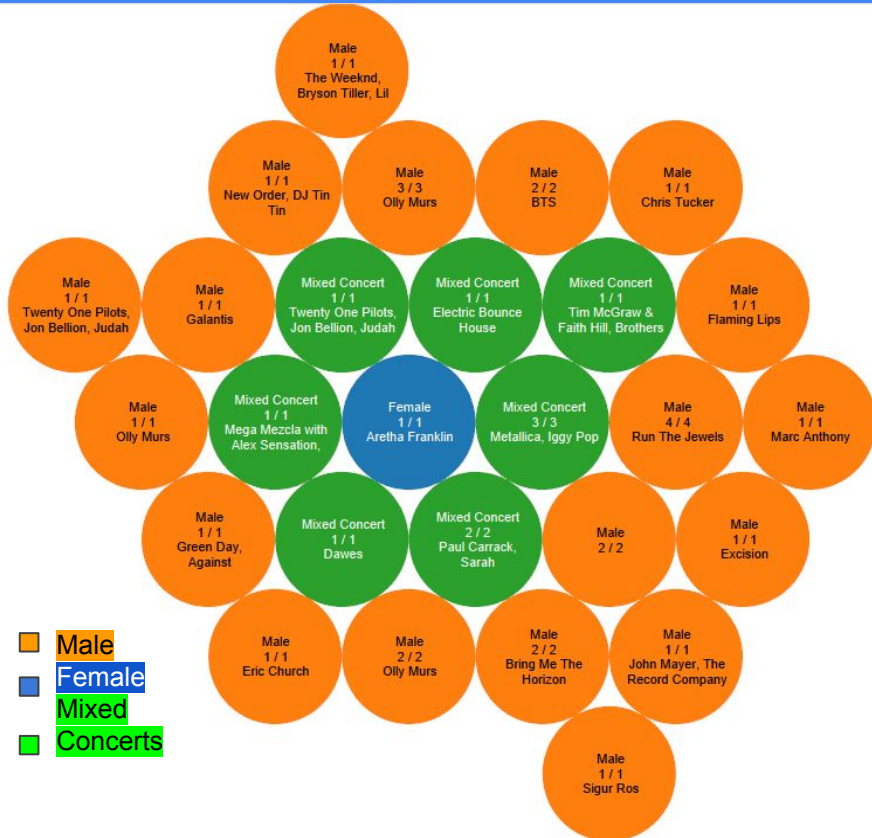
Male
1 / 1
The Weeknd, Bryson Tiller, Lil

Male
1 / 1
New Order, DJ Tin Tin

Male
3 / 3
Olly Murs

Male
2 / 2
BTS

Male
1 / 1
Chris Tucker

Male
1 / 1
Twenty One Pilots, Jon Bellion, Judah

Male
1 / 1
Galantis

Mixed Concert
1 / 1
Twenty One Pilots, Jon Bellion, Judah

Mixed Concert
1 / 1
Electric Bounce House

Mixed Concert
1 / 1
Tim McGraw & Faith Hill, Brothers

Male
1 / 1
Flaming Lips

Male
1 / 1
Olly Murs

Mixed Concert
1 / 1
Mega Mezcla with Alex Sensation,

Female
1 / 1
Aretha Franklin

Mixed Concert
3 / 3
Metallica, Iggy Pop

Male
4 / 4
Run The Jewels

Male
1 / 1
Marc Anthony

Male
1 / 1
Green Day, Against

Mixed Concert
1 / 1
Dawes

Mixed Concert
2 / 2
Paul Carrack, Sarah

Male
2 / 2

Male
1 / 1
Excision

Male
1 / 1
Eric Church

Male
2 / 2
Olly Murs

Male
2 / 2
Bring Me The Horizon

Male
1 / 1
John Mayer, The Record Company

Male
1 / 1
Sigur Ros

Male
Female
Mixed
Concerts